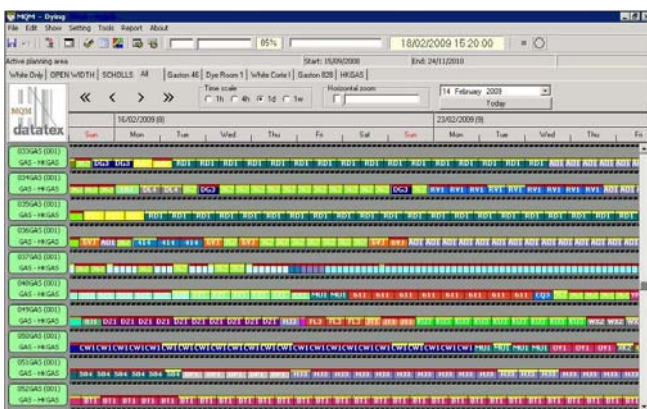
MQM - Dyeing
File Edit Show Setting Tools Report About
85%
18/02/2009 15:20:00
Active planning area
Start: 15/09/2008
End: 24/11/2010
White Only | OPEN WIDTH | SCHOLLS | All | Gaston 46 | Dye Room 1 | White Corle I | Gaston 828 | HKGAS
MQM
datatex
«  <  >  »
Time scale
1h  4h  1d  1w
Horizontal zoom
14 February 2009
Today
16/02/2009 (8)
23/02/2009 (9)
Sun | Mon | Tue | Wed | Thu | Fri | Sat | Sun | Mon | Tue | Wed | Thu | Fri
033GAS (001)
GAS - HKGAS
034GAS (001)
GAS - HKGAS
035GAS (001)
GAS - HKGAS
036GAS (001)
GAS - HKGAS
037GAS (001)
GAS - HKGAS
040GAS (001)
GAS - HKGAS
049GAS (001)
GAS - HKGAS
050GAS (001)
GAS - HKGAS
051GAS (001)
GAS - HKGAS
052GAS (001)
GAS - HKGAS
DG3 DG3 RD1 RD1 RD1 RD1 RD1 RD1 RD1 RD1 RD1 RD1 RD1 RD1 RD1 RD1 RD1
DG3 DG3 RV1 RV1 RV1 RV1 RV1 RV1 RV1 RV1
RD1 RD1 RD1 RD1 RD1 RD1 RD1 RD1 RD1 RD1 RD1 RD1 RD1 RD1 RD1 RD1
SV1 AO1 414 414 414 SV1 SV1 SV1 AO1 AO1 AO1 AO1 AO1
MU1 MU1 611 611 611 611 611 611 611 611 CQ3
DZ1 DZ1 DZ1 DZ1 DZ1 DZ1 DZ1 DZ1 DZ1 DZ1 WS2 WS2
CW1 CW1 CW1 CW1 CW1 CW1 CW1 CW1 CW1 CW1 CW1 CW1 CW1 CW1 CW1 CW1 CW1 CW1 CW1 MU1 MU1 MU1 DY1 DY1 DY1
584 584 584 584
DT1 DT1 DT1 DT1 DT1 DT1 DT1 DT1 DT1 DT1 DT1 DT1 DT1 DT1 DT1 DT1 DT1 DT1